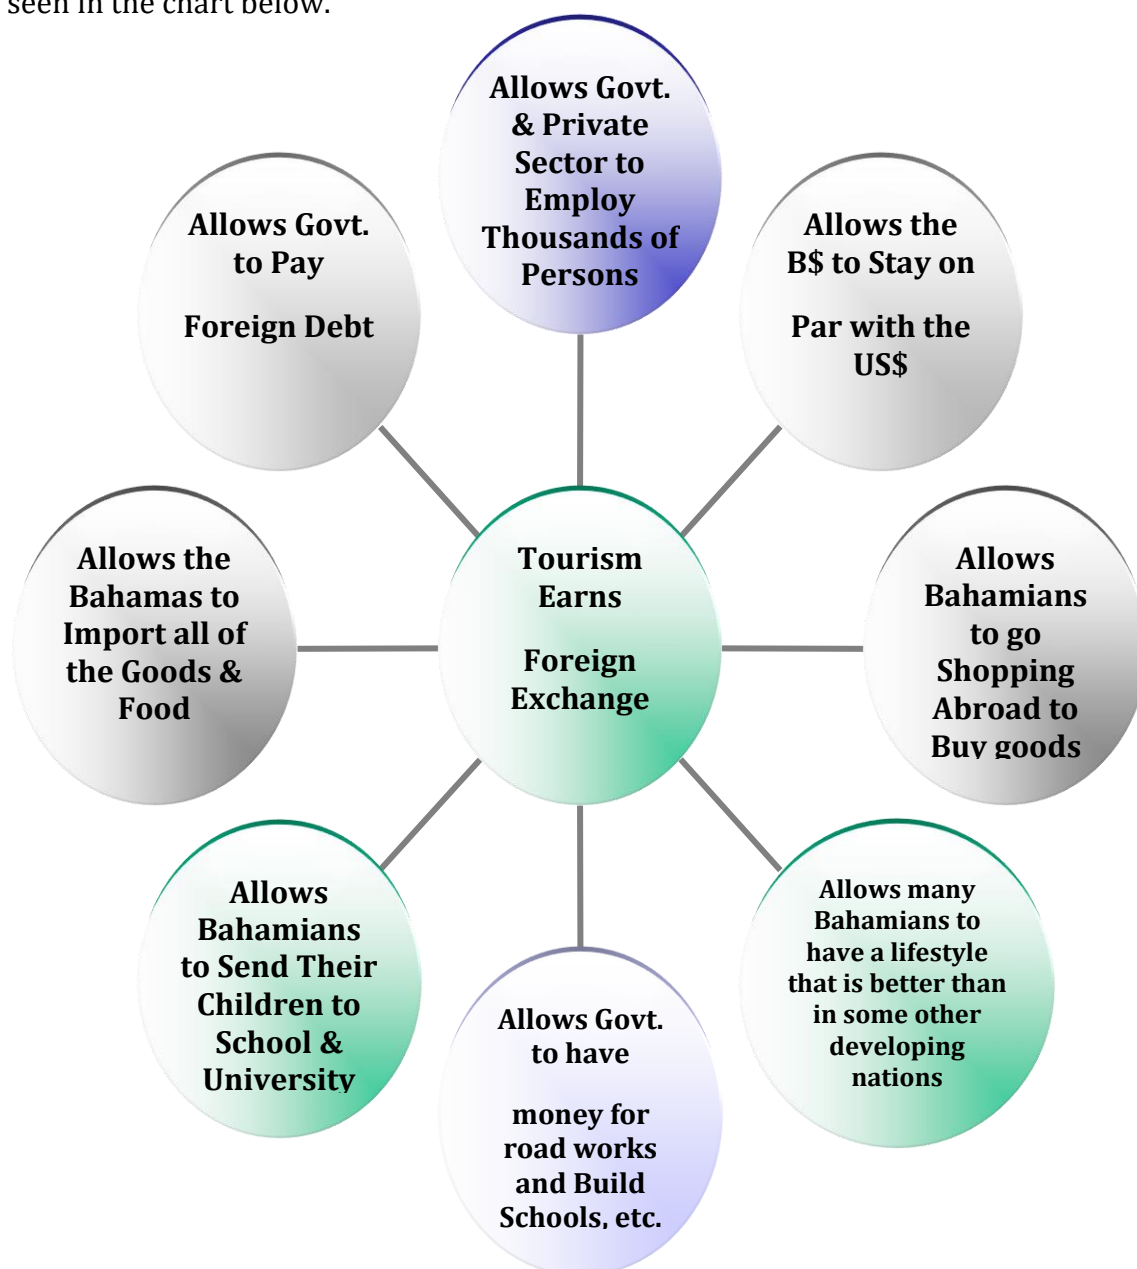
seen in the chart below.

Allows Govt. & Private Sector to Employ Thousands of Persons

Allows Govt. to Pay

Foreign Debt

Allows the B$ to Stay on

Par with the US$

Allows the Bahamas to Import all of the Goods & Food

Tourism Earns

Foreign Exchange

Allows Bahamians to go Shopping Abroad to Buy goods

Allows Bahamians to Send Their Children to School & University

Allows Govt. to have

money for road works and Build Schools, etc.

Allows many Bahamians to have a lifestyle that is better than in some other developing nations